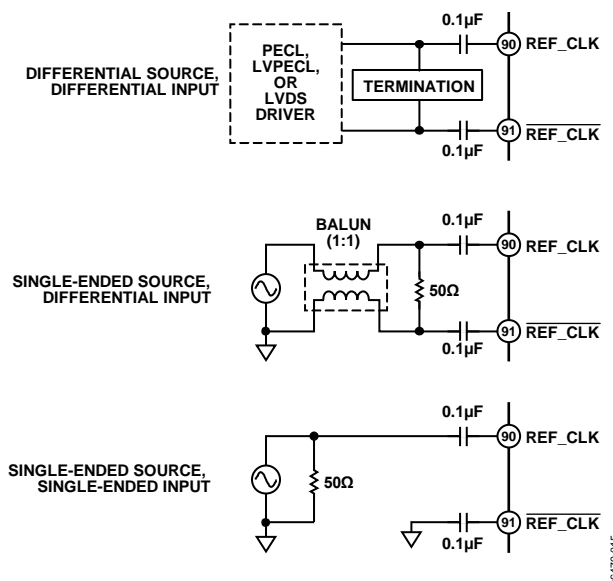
DIFFERENTIAL SOURCE, DIFFERENTIAL INPUT

PECL, LVPECL, OR LVDS DRIVER

TERMINATION

0.1µF

0.1µF

90 REF_CLK

91 $\overline{\text{REF\_CLK}}$

SINGLE-ENDED SOURCE, DIFFERENTIAL INPUT

BALUN (1:1)

50Ω

0.1µF

0.1µF

90 REF_CLK

91 $\overline{\text{REF\_CLK}}$

SINGLE-ENDED SOURCE, SINGLE-ENDED INPUT

50Ω

0.1µF

0.1µF

90 REF_CLK

91 $\overline{\text{REF\_CLK}}$

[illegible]